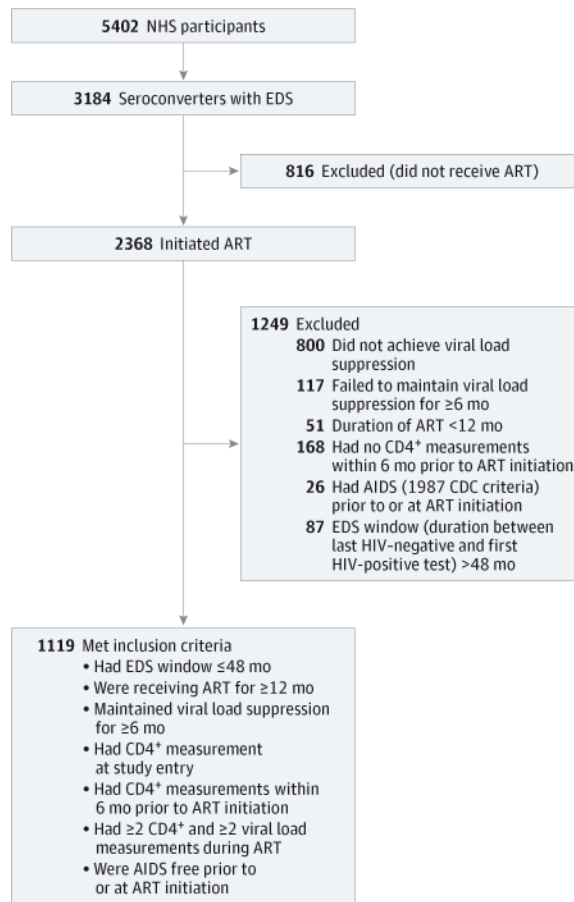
**5402** NHS participants

**3184** Seroconverters with EDS

**816** Excluded (did not receive ART)

**2368** Initiated ART

**1249** Excluded
**800** Did not achieve viral load suppression
**117** Failed to maintain viral load suppression for ≥6 mo
**51** Duration of ART <12 mo
**168** Had no CD4$^+$ measurements within 6 mo prior to ART initiation
**26** Had AIDS (1987 CDC criteria) prior to or at ART initiation
**87** EDS window (duration between last HIV-negative and first HIV-positive test) >48 mo

**1119** Met inclusion criteria
• Had EDS window ≤48 mo
• Were receiving ART for ≥12 mo
• Maintained viral load suppression for ≥6 mo
• Had CD4$^+$ measurement at study entry
• Had CD4$^+$ measurements within 6 mo prior to ART initiation
• Had ≥2 CD4$^+$ and ≥2 viral load measurements during ART
• Were AIDS free prior to or at ART initiation